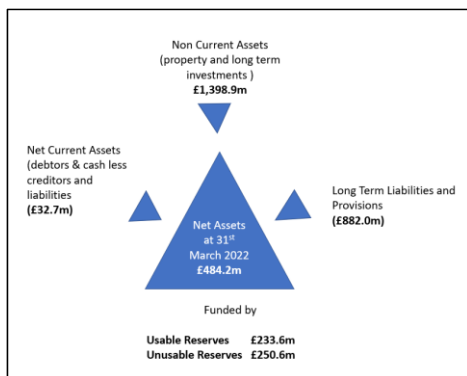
Non Current Assets (property and long term investments )
**£1,398.9m**

Net Current Assets (debtors & cash less creditors and liabilities
**(£32.7m)**

Net Assets at 31$^{st}$ March 2022
**£484.2m**

Long Term Liabilities and Provisions
**(£882.0m)**

Funded by

**Usable Reserves £233.6m**
**Unusable Reserves £250.6m**